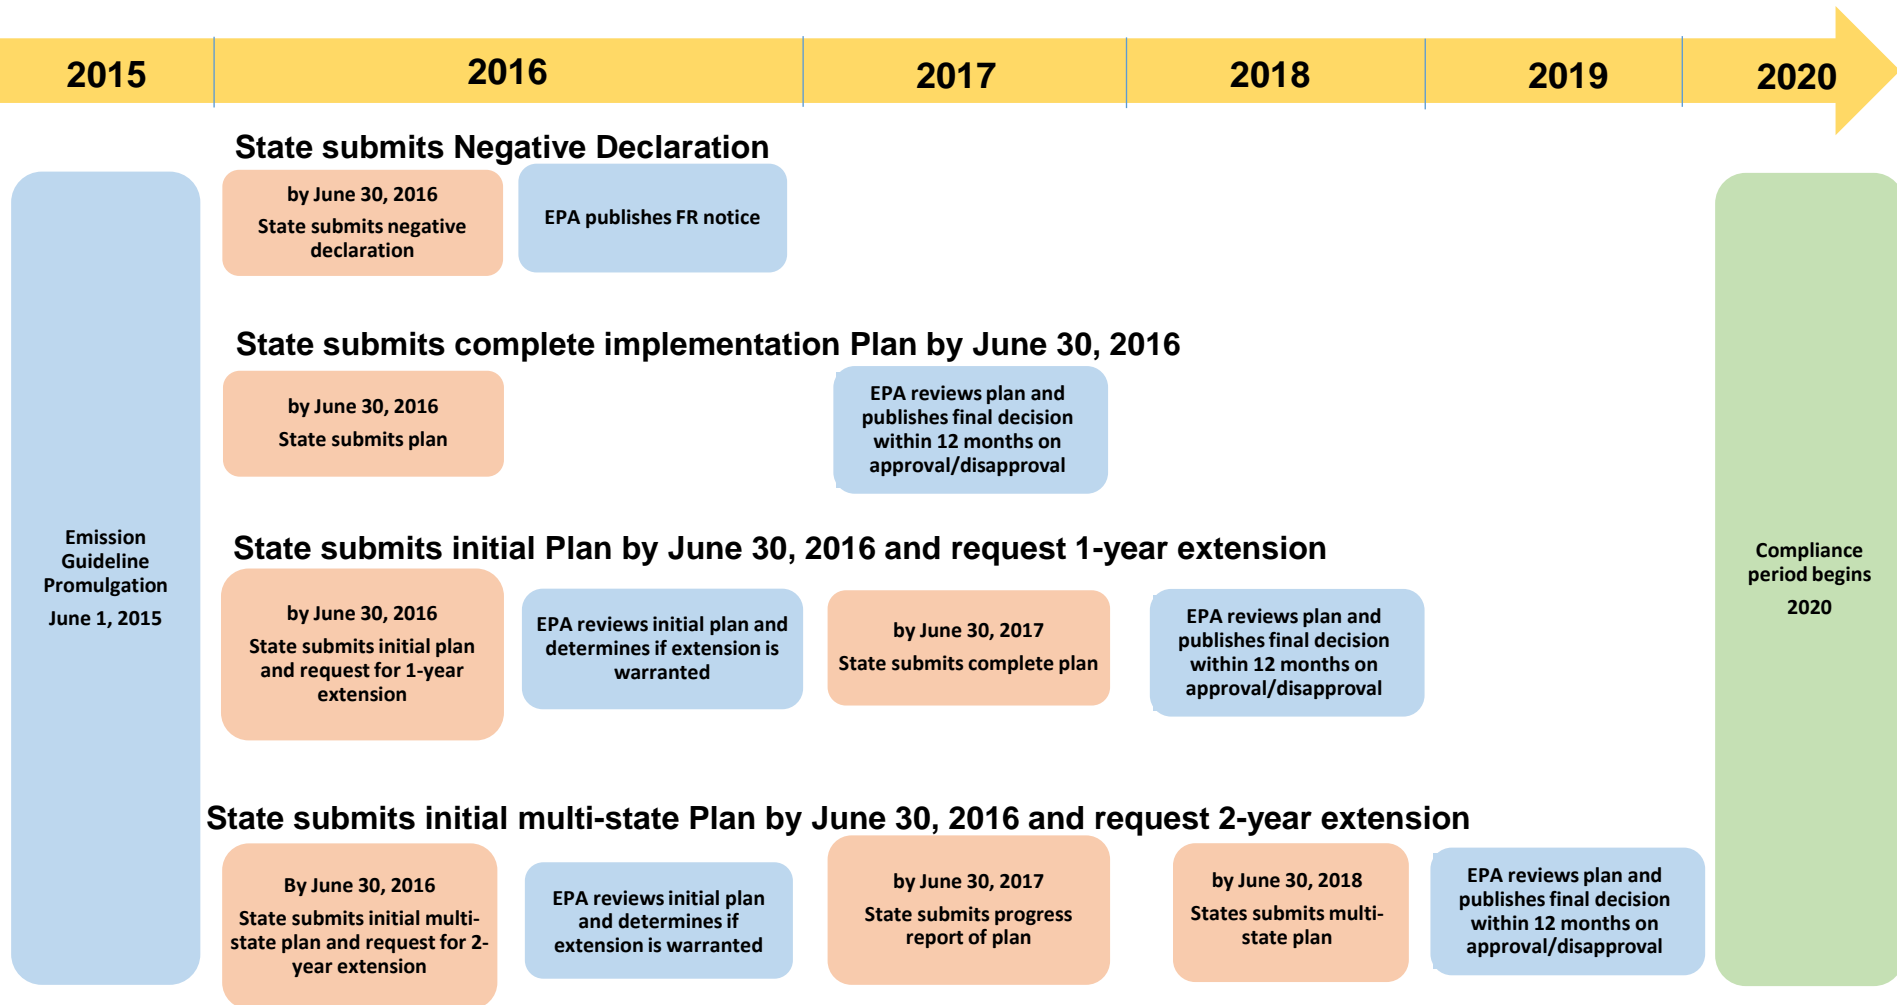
2015
2016
2017
2018
2019
2020

Emission Guideline Promulgation
June 1, 2015

State submits Negative Declaration

by June 30, 2016
State submits negative declaration

EPA publishes FR notice

State submits complete implementation Plan by June 30, 2016

by June 30, 2016
State submits plan

EPA reviews plan and publishes final decision within 12 months on approval/disapproval

State submits initial Plan by June 30, 2016 and request 1-year extension

by June 30, 2016
State submits initial plan and request for 1-year extension

EPA reviews initial plan and determines if extension is warranted

by June 30, 2017
State submits complete plan

EPA reviews plan and publishes final decision within 12 months on approval/disapproval

State submits initial multi-state Plan by June 30, 2016 and request 2-year extension

By June 30, 2016
State submits initial multi-state plan and request for 2-year extension

EPA reviews initial plan and determines if extension is warranted

by June 30, 2017
State submits progress report of plan

by June 30, 2018
States submits multi-state plan

EPA reviews plan and publishes final decision within 12 months on approval/disapproval

Compliance period begins
2020